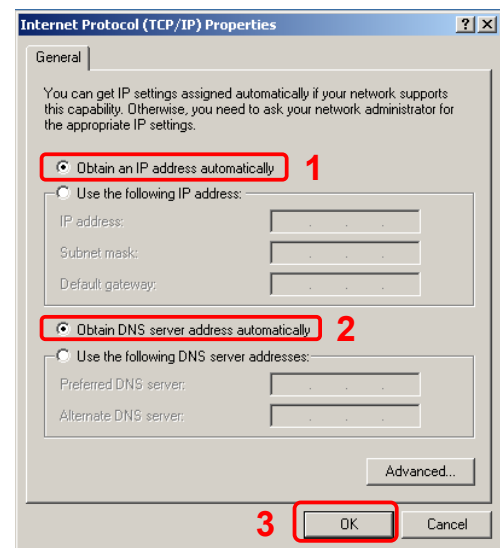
Internet Protocol (TCP/IP) Properties

?

X

General

You can get IP settings assigned automatically if your network supports this capability. Otherwise, you need to ask your network administrator for the appropriate IP settings.

Obtain an IP address automatically

1

Use the following IP address:

IP address:

Subnet mask:

Default gateway:

Obtain DNS server address automatically

2

Use the following DNS server addresses:

Preferred DNS server:

Alternate DNS server:

Advanced...

3

OK

Cancel